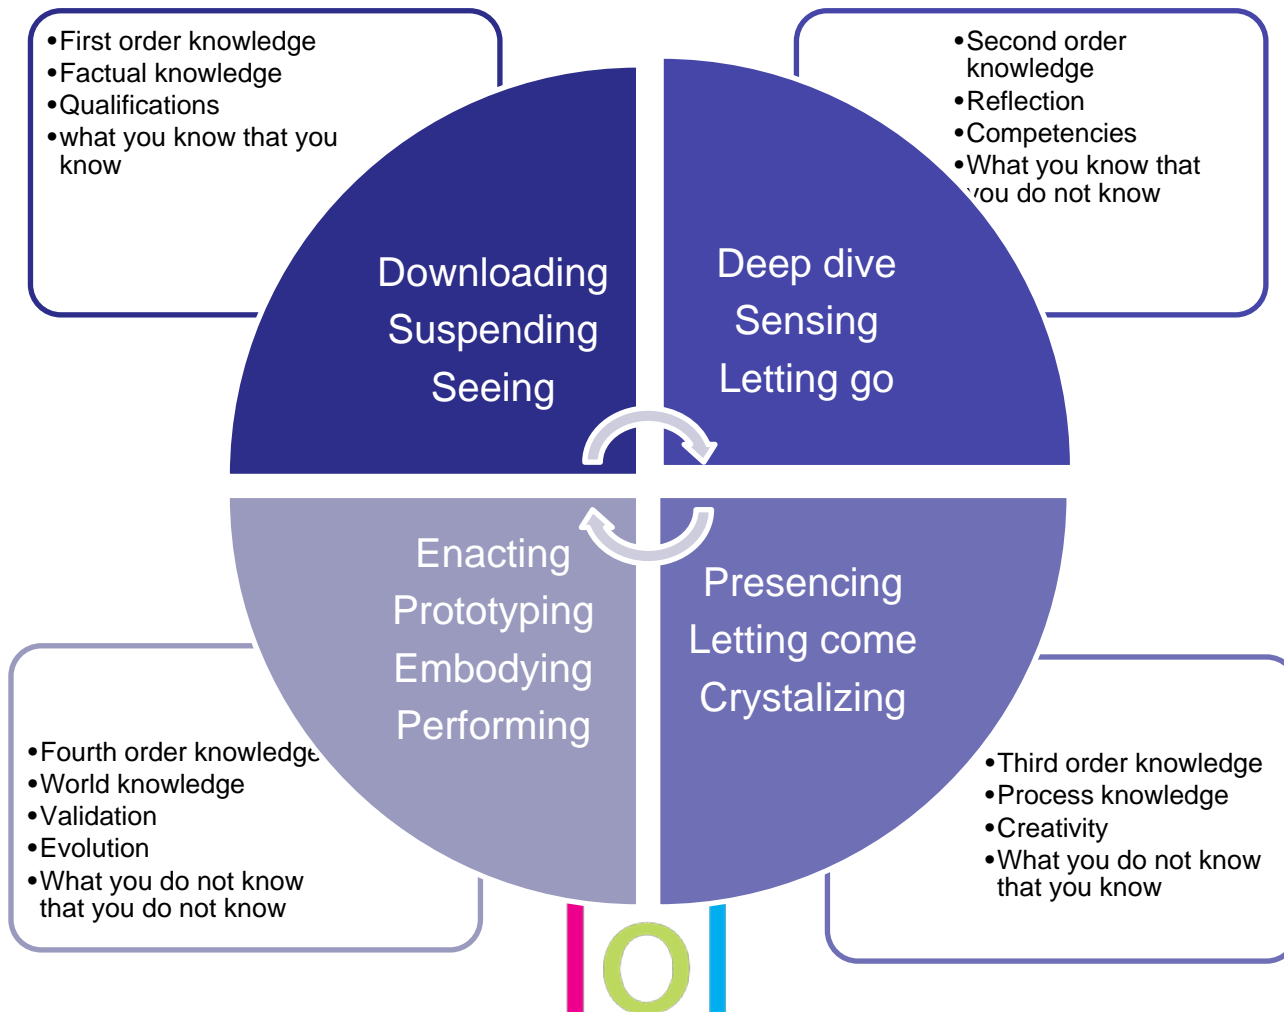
•First order knowledge
•Factual knowledge
•Qualifications
•what you know that you know

•Second order knowledge
•Reflection
•Competencies
•What you know that you do not know

Downloading
Suspending
Seeing

Deep dive
Sensing
Letting go

Enacting
Prototyping
Embodying
Performing

Presencing
Letting come
Crystalizing

•Fourth order knowledge
•World knowledge
•Validation
•Evolution
•What you do not know that you do not know

•Third order knowledge
•Process knowledge
•Creativity
•What you do not know that you know

IOI